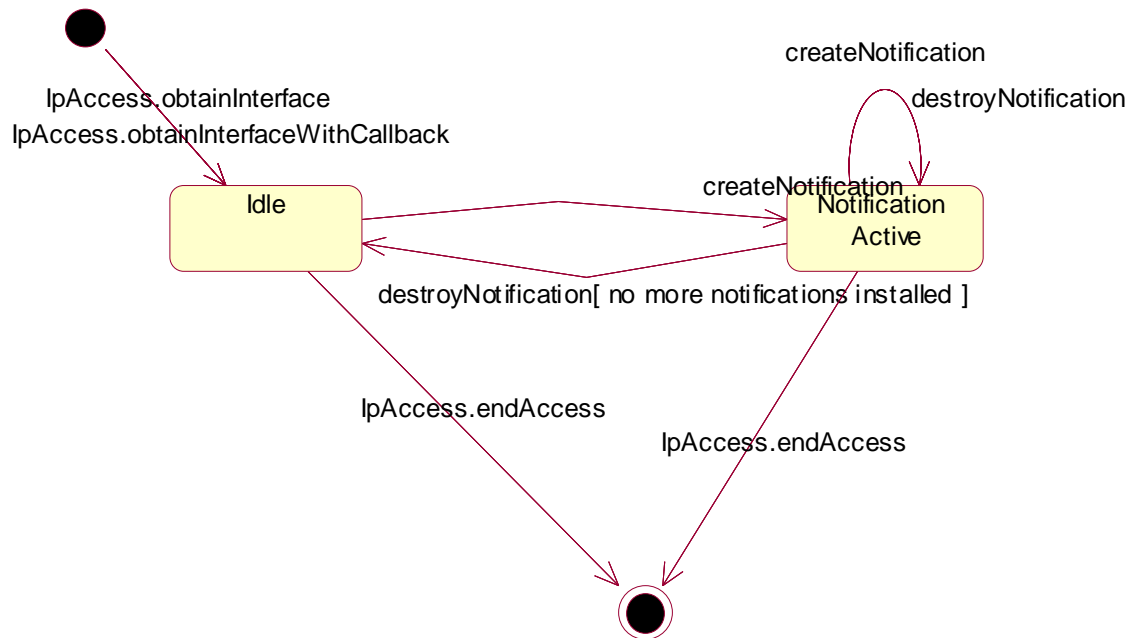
IpAccess.obtainInterface
IpAccess.obtainInterfaceWithCallback

createNotification

destroyNotification

Idle

createNotification

Notification Active

destroyNotification[ no more notifications installed ]

IpAccess.endAccess

IpAccess.endAccess